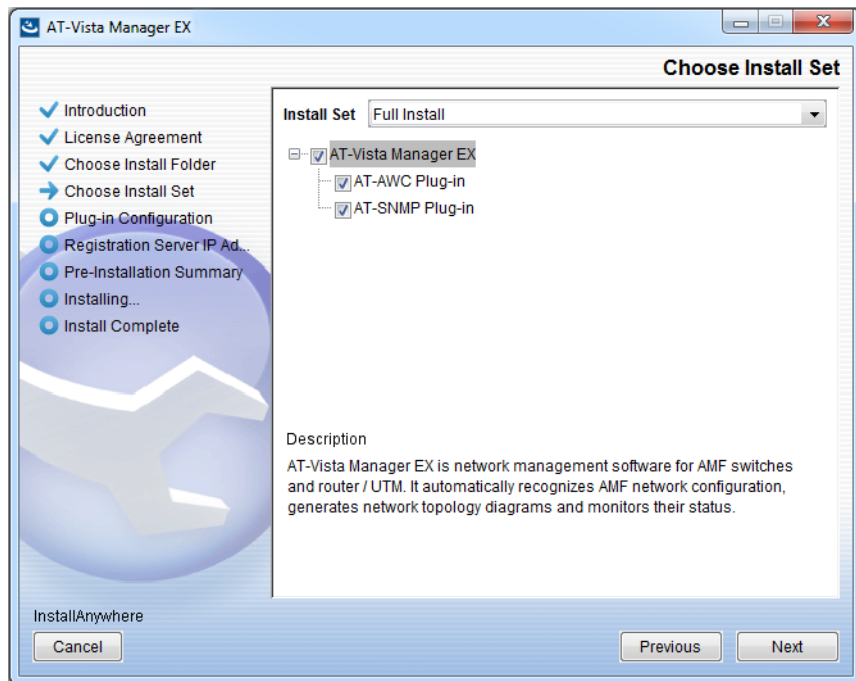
AT-Vista Manager EX

Choose Install Set

Introduction
License Agreement
Choose Install Folder
Choose Install Set
Plug-in Configuration
Registration Server IP Ad...
Pre-Installation Summary
Installing...
Install Complete

Install Set Full Install

AT-Vista Manager EX
AT-AWC Plug-in
AT-SNMP Plug-in

Description
AT-Vista Manager EX is network management software for AMF switches and router / UTM. It automatically recognizes AMF network configuration, generates network topology diagrams and monitors their status.

InstallAnywhere

Cancel

Previous

Next